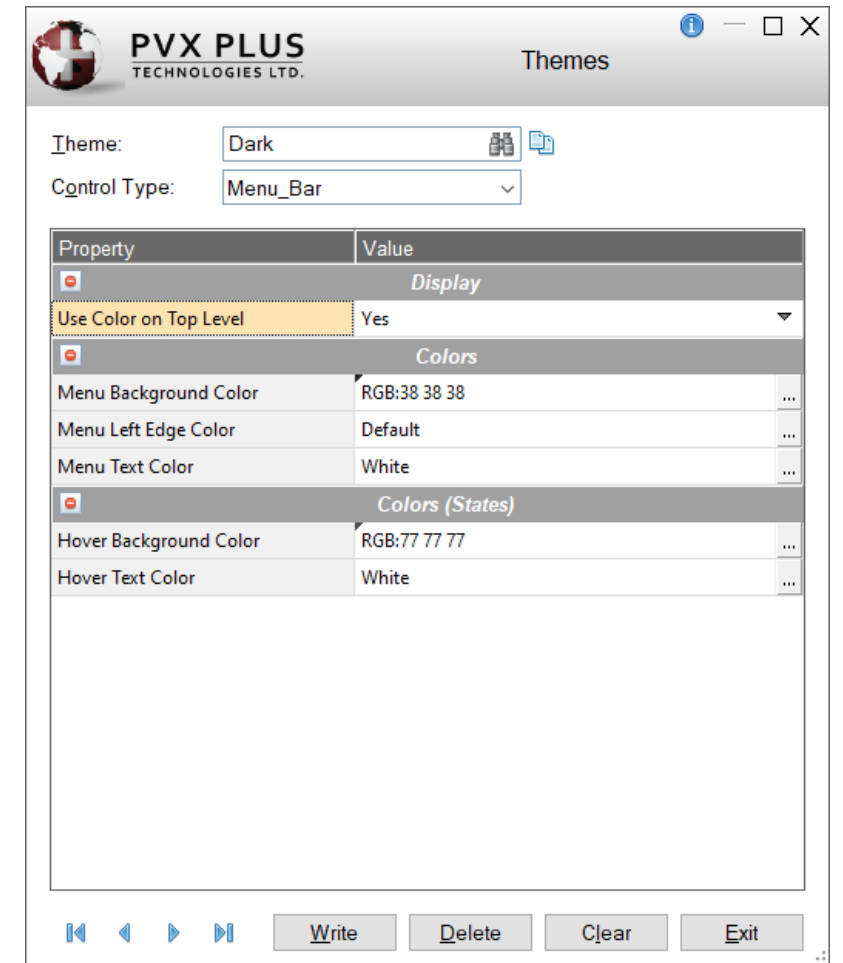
PVX PLUS
TECHNOLOGIES LTD.

Themes

Theme: Dark

Control Type: Menu_Bar

| Property | Value |
|---|---|
| Display | |
| Use Color on Top Level | Yes |
| Colors | |
| Menu Background Color | RGB:38 38 38 ... |
| Menu Left Edge Color | Default ... |
| Menu Text Color | White ... |
| Colors (States) | |
| Hover Background Color | RGB:77 77 77 ... |
| Hover Text Color | White ... |

Write Delete Clear Exit